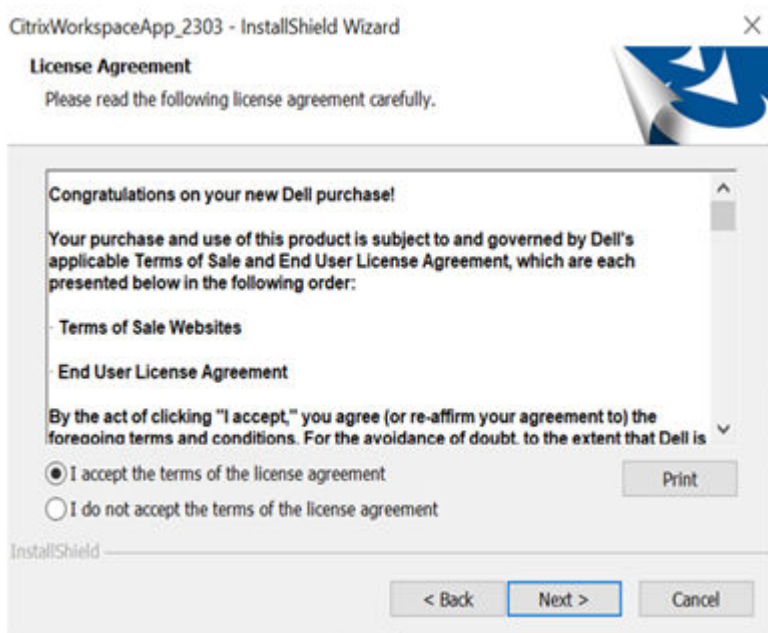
CitrixWorkspaceApp_2303 - InstallShield Wizard

×

License Agreement

Please read the following license agreement carefully.

Congratulations on your new Dell purchase!

Your purchase and use of this product is subject to and governed by Dell's applicable Terms of Sale and End User License Agreement, which are each presented below in the following order:

· Terms of Sale Websites

· End User License Agreement

By the act of clicking "I accept," you agree (or re-affirm your agreement to) the foregoing terms and conditions. For the avoidance of doubt, to the extent that Dell is

I accept the terms of the license agreement

I do not accept the terms of the license agreement

Print

InstallShield

< Back

Next >

Cancel